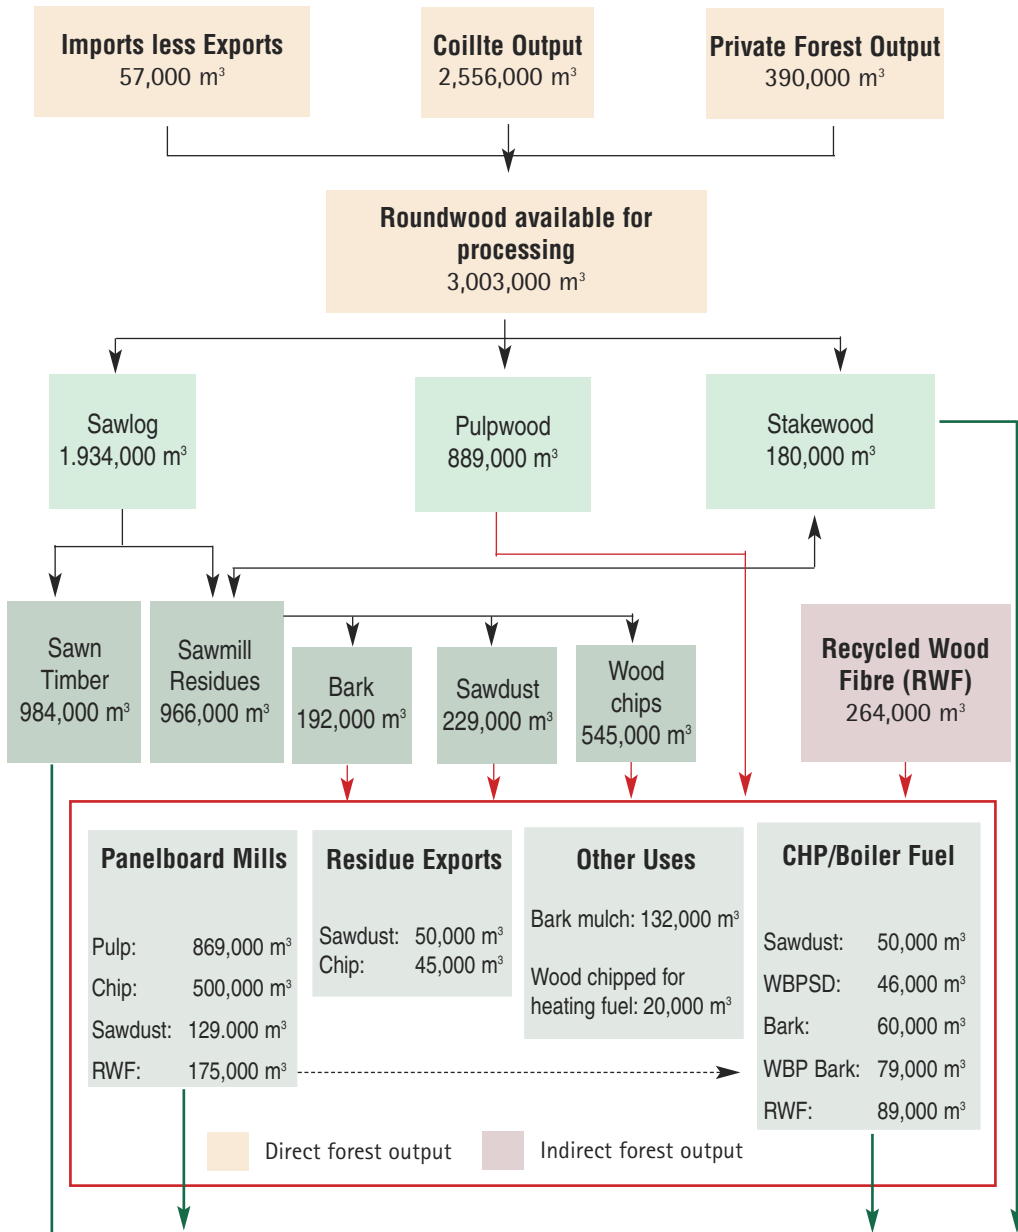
Imports less Exports
57,000 m$^3$

Coillte Output
2,556,000 m$^3$

Private Forest Output
390,000 m$^3$

Roundwood available for processing
3,003,000 m$^3$

Sawlog
1.934,000 m$^3$

Pulpwood
889,000 m$^3$

Stakewood
180,000 m$^3$

Sawn Timber
984,000 m$^3$

Sawmill Residues
966,000 m$^3$

Bark
192,000 m$^3$

Sawdust
229,000 m$^3$

Wood chips
545,000 m$^3$

Recycled Wood Fibre (RWF)
264,000 m$^3$

Panelboard Mills

Pulp: 869,000 m$^3$
Chip: 500,000 m$^3$
Sawdust: 129.000 m$^3$
RWF: 175,000 m$^3$

Residue Exports

Sawdust: 50,000 m$^3$
Chip: 45,000 m$^3$

Other Uses

Bark mulch: 132,000 m$^3$

Wood chipped for heating fuel: 20,000 m$^3$

CHP/Boiler Fuel

Sawdust: 50,000 m$^3$
WBPSD: 46,000 m$^3$
Bark: 60,000 m$^3$
WBP Bark: 79,000 m$^3$
RWF: 89,000 m$^3$

Direct forest output
Indirect forest output